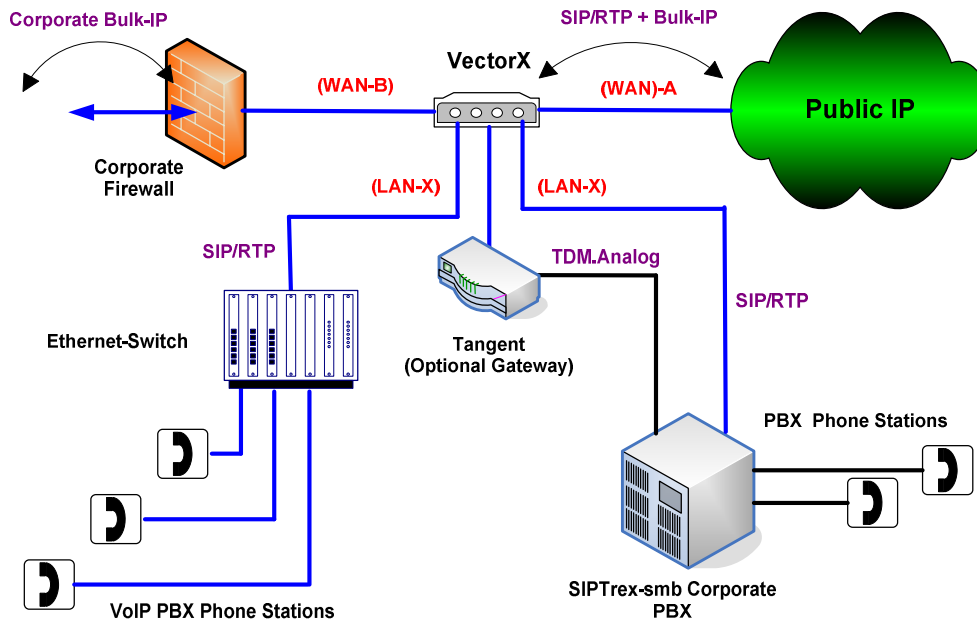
Corporate Bulk-IP

SIP/RTP + Bulk-IP

VectorX

(WAN-B)

(WAN)-A

Public IP

Corporate Firewall

(LAN-X)

(LAN-X)

SIP/RTP

TDM.Analog

SIP/RTP

Ethernet-Switch

Tangent (Optional Gateway)

PBX Phone Stations

SIPTrex-smb Corporate PBX

VoIP PBX Phone Stations